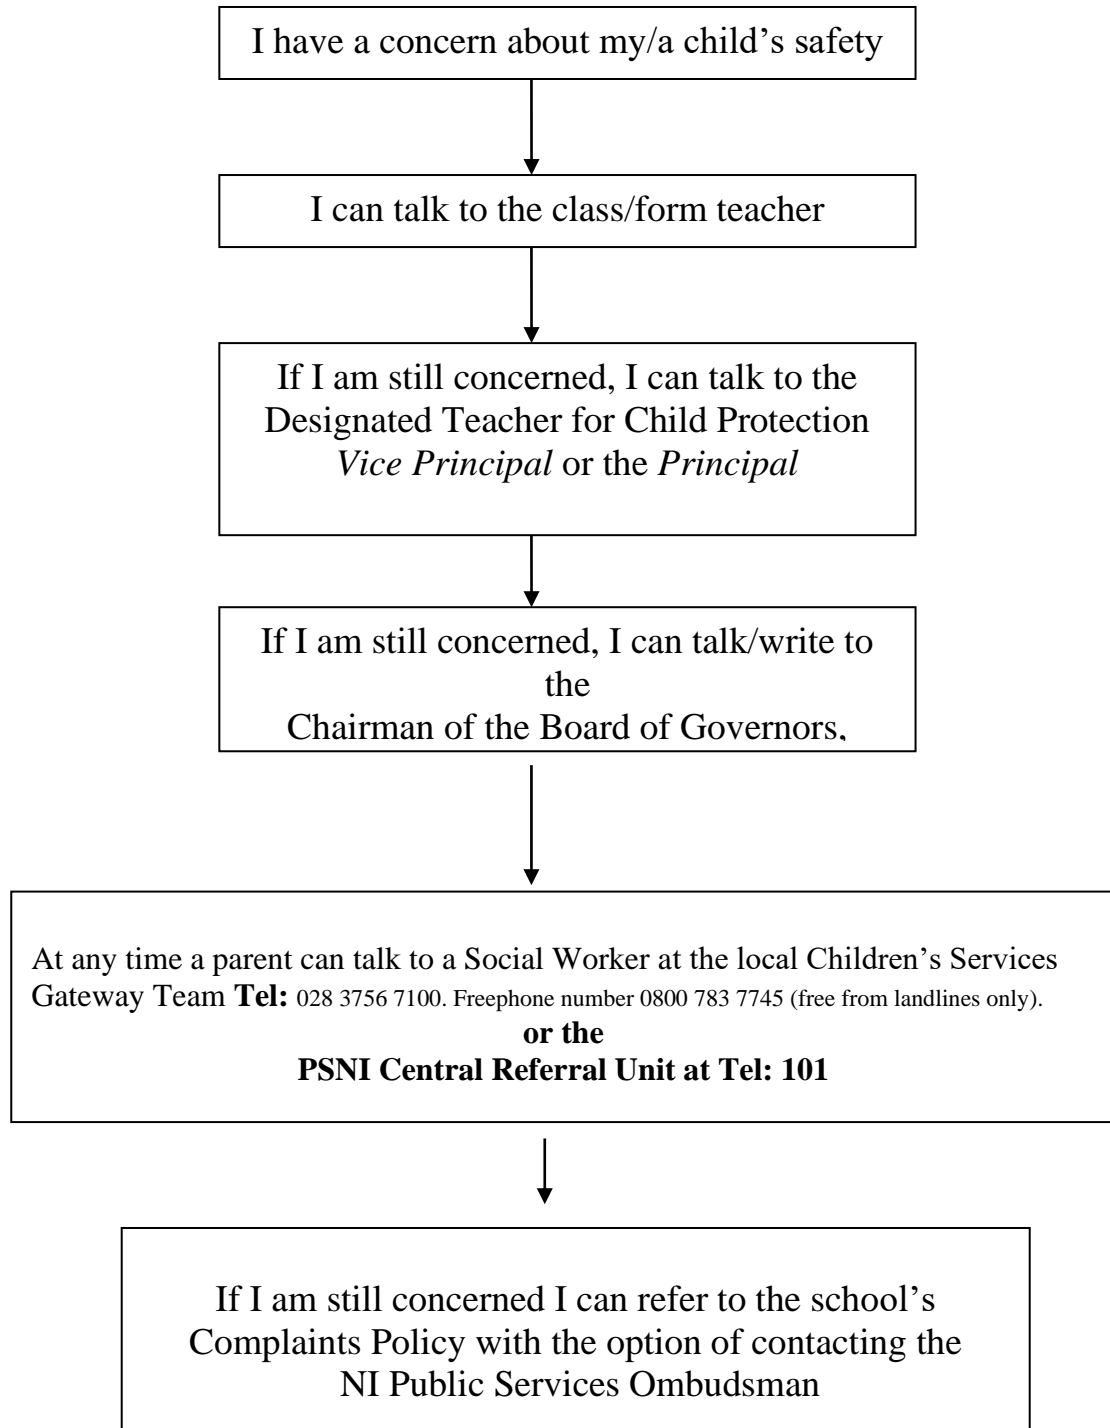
I have a concern about my/a child's safety

I can talk to the class/form teacher

If I am still concerned, I can talk to the Designated Teacher for Child Protection *Vice Principal* or the *Principal*

If I am still concerned, I can talk/write to the Chairman of the Board of Governors,

At any time a parent can talk to a Social Worker at the local Children's Services Gateway Team **Tel:** 028 3756 7100. Freephone number 0800 783 7745 (free from landlines only).
**or the**
**PSNI Central Referral Unit at Tel: 101**

If I am still concerned I can refer to the school's Complaints Policy with the option of contacting the NI Public Services Ombudsman